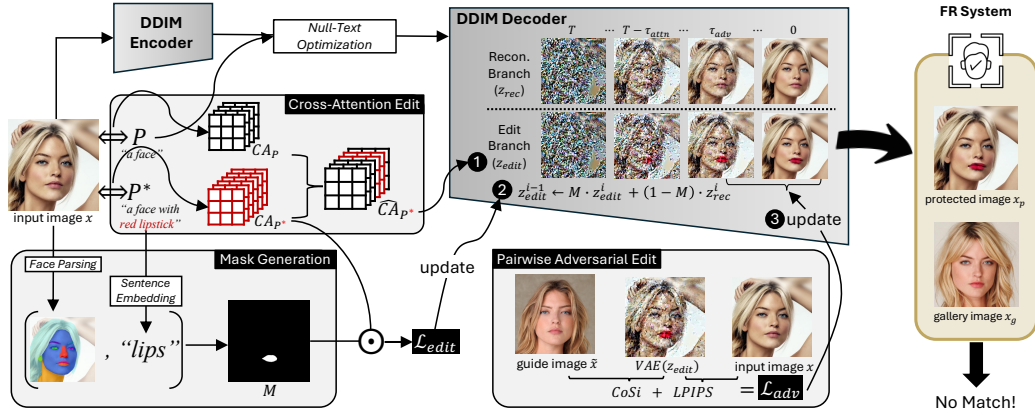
DDIM Encoder

Null-Text Optimization

DDIM Decoder

$T$ ... $T-\tau_{attn}$ $\tau_{adv}$ ... 0

Recon. Branch ($z_{rec}$)

Edit Branch ($z_{edit}$)

1

2 $z_{edit}^{i-1} \leftarrow M \cdot z_{edit}^{i} + (1-M) \cdot z_{rec}^{i}$

3 update

FR System

protected image $x_p$

gallery image $x_g$

No Match!

input image $x$

Cross-Attention Edit

$P$

"a face"

$CA_P$

$P^*$

"a face with red lipstick"

$CA_{P^*}$

$\widehat{CA}_{P^*}$

Mask Generation

Face Parsing

Sentence Embedding

, "lips"

$M$

$\mathcal{L}_{edit}$

update

Pairwise Adversarial Edit

guide image $\tilde{x}$

$VAE(z_{edit})$

input image $x$

$CoSi$ + $LPIPS$ = $\mathcal{L}_{adv}$